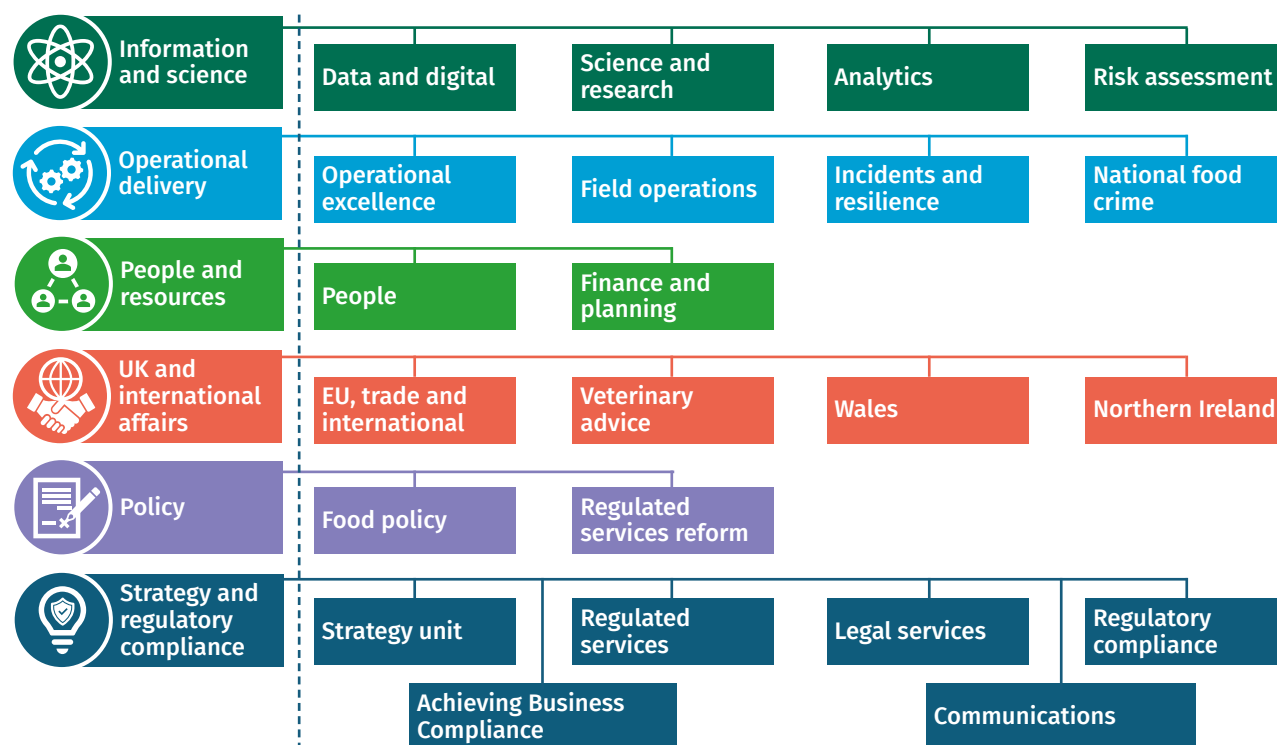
Information and science

Data and digital

Science and research

Analytics

Risk assessment

Operational delivery

Operational excellence

Field operations

Incidents and resilience

National food crime

People and resources

People

Finance and planning

UK and international affairs

EU, trade and international

Veterinary advice

Wales

Northern Ireland

Policy

Food policy

Regulated services reform

Strategy and regulatory compliance

Strategy unit

Regulated services

Legal services

Regulatory compliance

Achieving Business Compliance

Communications